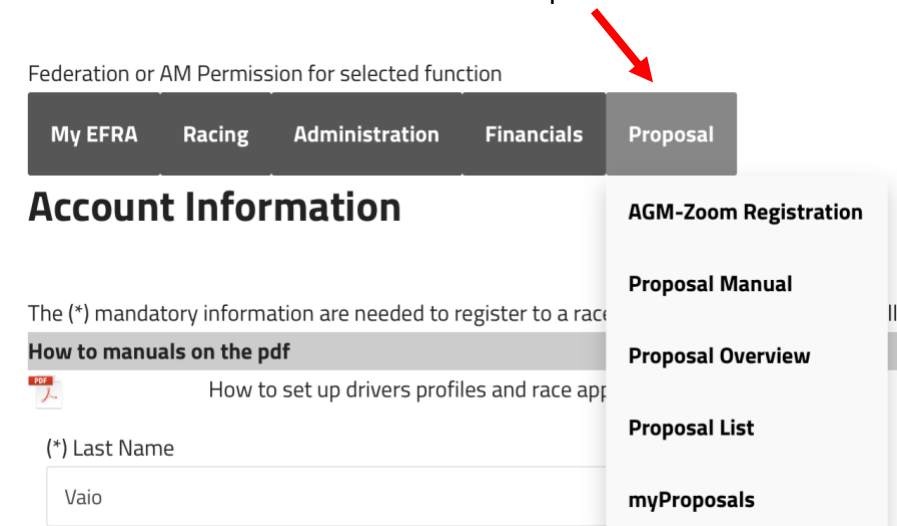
Federation or AM Permission for selected function

My EFRA Racing Administration Financials Proposal

Account Information

AGM-Zoom Registration

Proposal Manual

Proposal Overview

Proposal List

myProposals

The (*) mandatory information are needed to register to a race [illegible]

How to manuals on the pdf

How to set up drivers profiles and race app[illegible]

(*) Last Name

Vaio